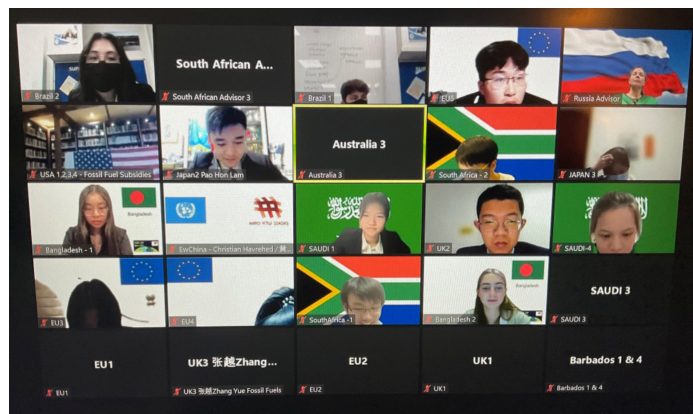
Brazil 2

South African A...

South African Advisor 3

Brazil 1

EU5

Russia Advisor

USA 1,2,3,4 - Fossil Fuel Subsidies

Japan2 Pao Hon Lam

Australia 3

Australia 3

South Africa - 2

JAPAN 3

Bangladesh

Bangladesh - 1

EwChina - Christian Havrehed / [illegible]

SAUDI 1

UK2

SAUDI-4

EU3

EU4

SouthAfrica -1

Bangladesh

Bangladesh 2

SAUDI 3

SAUDI 3

EU1

EU1

UK3 张越Zhang...

UK3 张越Zhang Yue Fossil Fuels

EU2

EU2

UK1

UK1

Barbados 1 & 4

Barbados 1 & 4